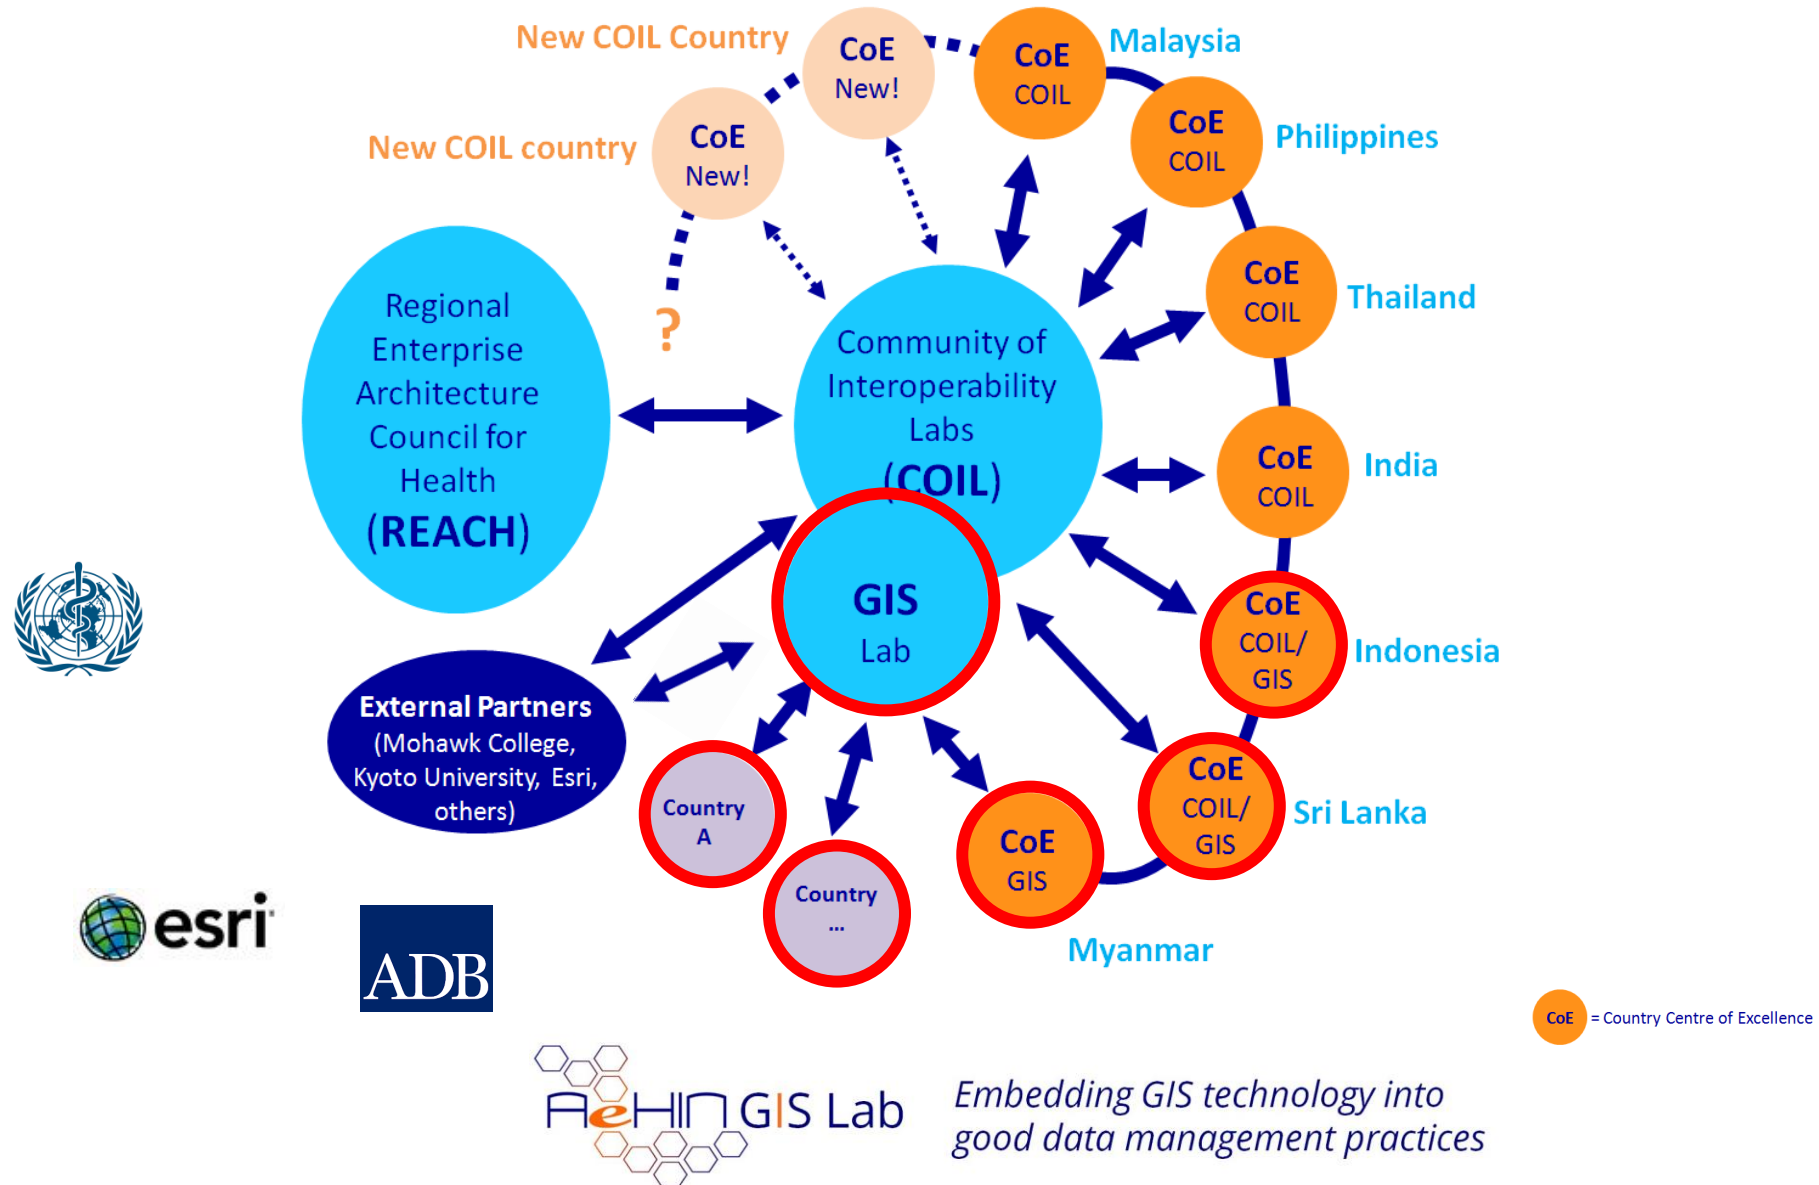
New COIL Country

CoE
New!

CoE
COIL

Malaysia

New COIL country

CoE
New!

CoE
COIL

Philippines

Regional Enterprise Architecture Council for Health
(REACH)

?

Community of Interoperability Labs
(COIL)

CoE
COIL

Thailand

CoE
COIL

India

GIS
Lab

CoE
COIL/
GIS

Indonesia

External Partners
(Mohawk College, Kyoto University, Esri, others)

Country
A

Country
...

CoE
GIS

CoE
COIL/
GIS

Sri Lanka

Myanmar

esri

ADB

CoE = Country Centre of Excellence

AeHIN GIS Lab

Embedding GIS technology into good data management practices